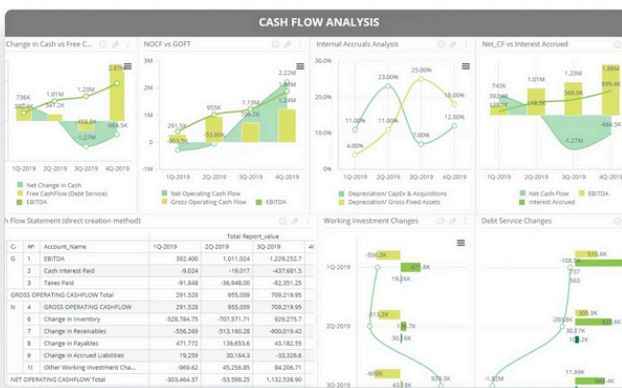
CASH FLOW ANALYSIS

Change in Cash vs Free C...

736K
1.01M
1.23M
2.87M
564K
341.2K
-58.2K
-1.27M
-664.5K

1Q-2019 2Q-2019 3Q-2019 4Q-2019

Net Change in Cash
Free CashFlow (Debt Service)
EBITDA

NOCF vs GOFT

3M
2M
1M
0
2.22M
1.76M
1.23M
955K
291.5K
-303.5K
-53.6K

1Q-2019 2Q-2019 3Q-2019 4Q-2019

Net Operating Cash Flow
Gross Operating Cash Flow
EBITDA

Internal Accruals Analysis

20.00%
10.00%
0.00%
23.00%
25.00%
11.00%
10.00%
18.00%
12.00%
4.00%
7.00%

1Q-2019 2Q-2019 3Q-2019 4Q-2019

Depreciation/ CapEx & Acquisitions
Depreciation/ Gross Fixed Assets

Net_CF vs Interest Accrued

1.88M
1.01M
568.9K
-664.5K
-1.27M

1Q-2019 2Q-2019 3Q-2019 4Q-2019

Net Cash Flow
EBITDA
Interest Accrued

h Flow Statement (direct creation method)

| C | A | Account_Name | 1Q-2019 | 2Q-2019 | 3Q-2019 |
|---|---|---|---|---|---|
| | | | Total Report_value | | |
| G | 1 | EBITDA | 392,400 | 1,011,024 | 1,229,252.7 |
| | 2 | Cash Interest Paid | -9,024 | -19,017 | -437,681.5 |
| | 3 | Taxes Paid | -91,884 | -36,948.00 | -82,351.25 |
| GROSS OPERATING CASHFLOW TOTAL | | | 291,528 | 955,059 | 709,219.95 |
| N | 4 | GROSS OPERATING CASHFLOW | 291,528 | 955,059 | 709,219.95 |
| | 5 | Change in Inventory | -528,784.75 | -707,571.71 | 929,275.7 |
| | 6 | Change in Receivables | -556,269 | -513,160.28 | -600,019.42 |
| | 7 | Change in Payables | 471,772 | 136,653.6 | 96,352.25 |
| | 8 | Change in Accrued Liabilities | 19,259 | 30,164.3 | -33,526.6 |
| | 11 | Other Working Investment Cha... | -969.62 | 45,256.85 | 84,206.71 |
| NET OPERATING CASHFLOW TOTAL | | | -303,464.37 | -53,598.25 | 1,132,538.90 |

Working Investment Changes

1Q-2019
2Q-2019
3Q-2019
-556.3K
471.8K
19.3K
-513.2K
136.7K
30.2K
-600K
929.3K
96.4K

Debt Service Changes

510.6K
-108.5K
0
0
-280.6K
1.2M
0
11.99K
-100.8K